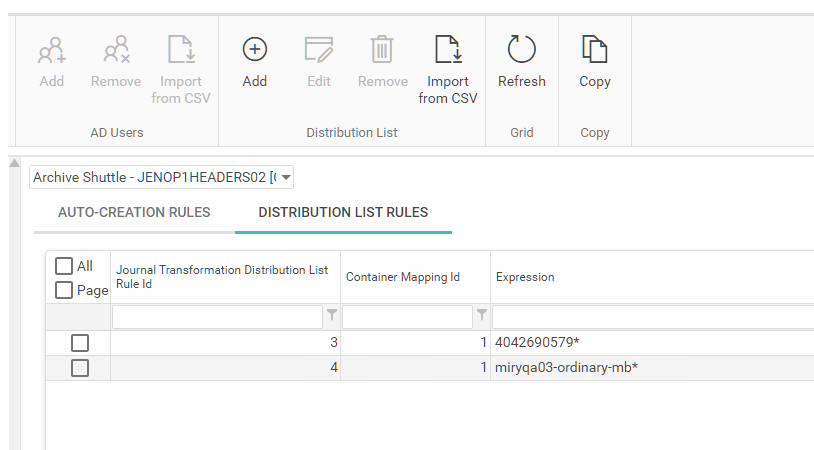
Add Remove Import from CSV
AD Users

Add Edit Remove Import from CSV
Distribution List

Refresh
Grid

Copy
Copy

Archive Shuttle - JENOP1HEADERS02 [(

AUTO-CREATION RULES DISTRIBUTION LIST RULES

| All Page | Journal Transformation Distribution List Rule Id | Container Mapping Id | Expression |
|---|---|---|---|
| | | | |
| ☐ | 3 | 1 | 4042690579* |
| ☐ | 4 | 1 | miryqa03-ordinary-mb* |